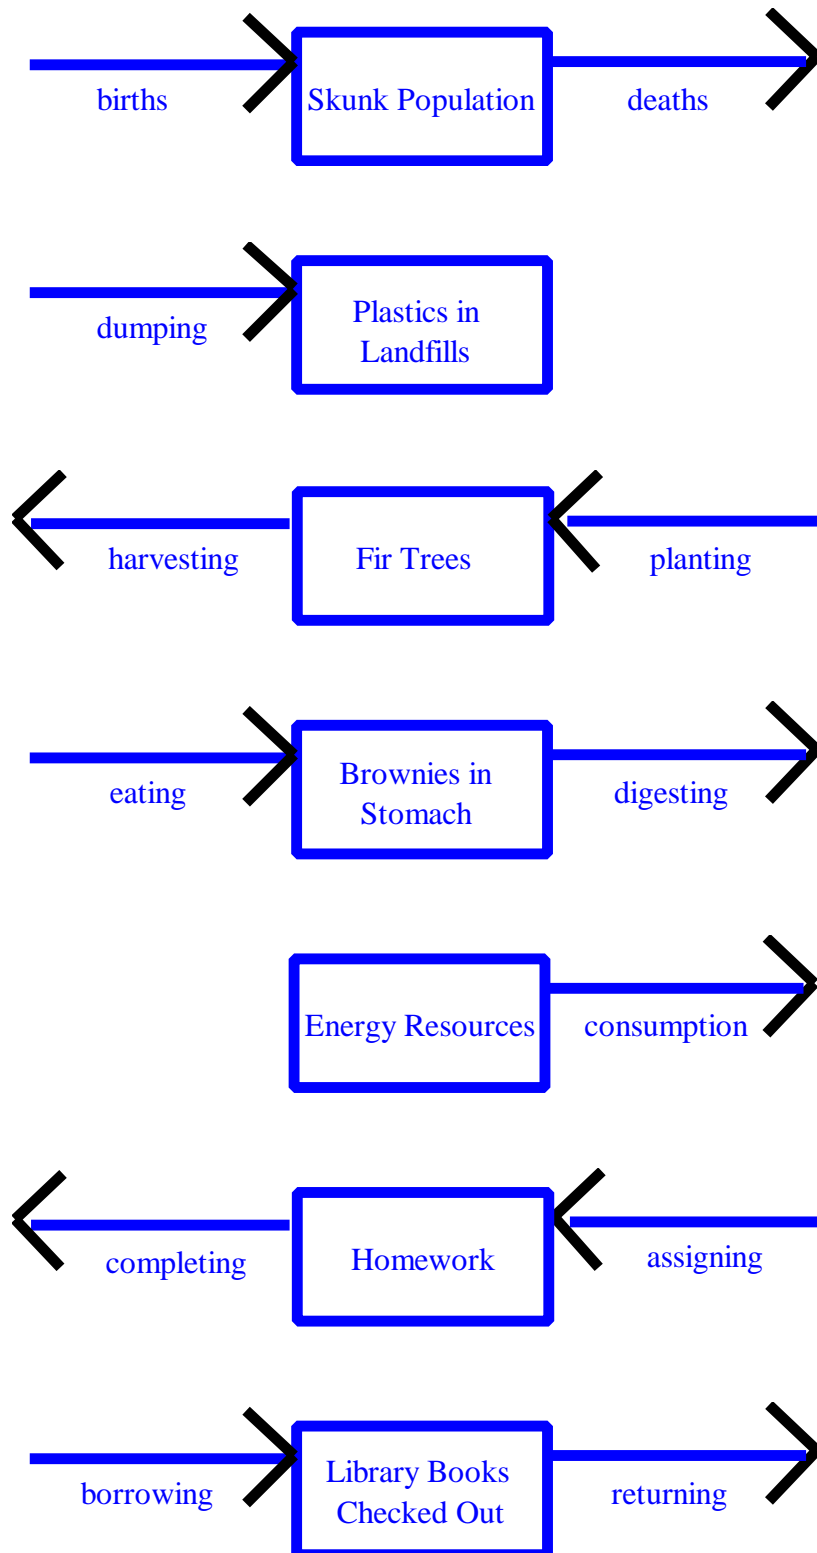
births
Skunk Population
deaths

dumping
Plastics in Landfills

harvesting
Fir Trees
planting

eating
Brownies in Stomach
digesting

Energy Resources
consumption

completing
Homework
assigning

borrowing
Library Books Checked Out
returning